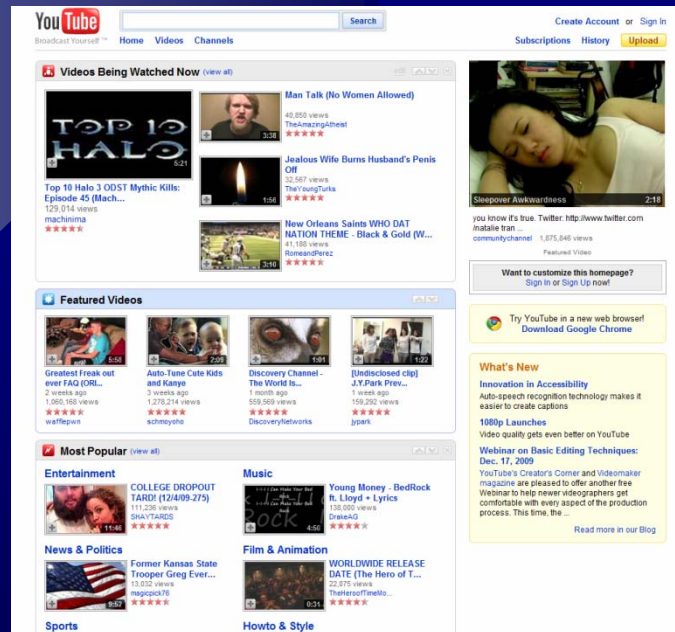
YouTube
Broadcast Yourself™
Search
Home Videos Channels
Create Account or Sign In
Subscriptions History Upload

Videos Being Watched Now (view all)

TOP 10 HALO
5:21
Top 10 Halo 3 ODST Mythic Kills: Episode 45 (Mach...
129,014 views
machinima

3:38
Man Talk (No Women Allowed)
40,850 views
TheAmazingAtheist

1:56
Jealous Wife Burns Husband's Penis Off
32,567 views
TheYoungTurks

3:10
New Orleans Saints WHO DAT NATION THEME - Black & Gold (W...
41,188 views
RomeandPerez

Sleepover Awkwardness 2:18
you know it's true. Twitter: http://www.twitter.com/natalie tran ...
communitychannel 1,875,846 views
Featured Video

Want to customize this homepage?
Sign In or Sign Up now!

Featured Videos

5:58
Greatest Freak out ever FAQ (ORI...
2 weeks ago
1,060,168 views
wafflepwn

2:09
Auto-Tune Cute Kids and Kanye
3 weeks ago
1,278,214 views
schmoyoho

1:01
Discovery Channel - The World Is...
1 month ago
559,569 views
DiscoveryNetworks

1:22
[Undisclosed clip] J.Y.Park Prev...
1 week ago
159,292 views
jypark

Try YouTube in a new web browser!
Download Google Chrome

What's New
Innovation in Accessibility
Auto-speech recognition technology makes it easier to create captions
1080p Launches
Video quality gets even better on YouTube
Webinar on Basic Editing Techniques: Dec. 17, 2009
YouTube's Creator's Corner and Videomaker magazine are pleased to offer another free Webinar to help newer videographers get comfortable with every aspect of the production process. This time, the ...
Read more in our Blog

Most Popular (view all)

Entertainment
11:46
COLLEGE DROPOUT TARD! (12/4/09-275)
111,236 views
SHAYTARDS

Music
4:50
Young Money - BedRock ft. Lloyd + Lyrics
138,000 views
DrakeAG

News & Politics
9:57
Former Kansas State Trooper Greg Ever...
13,032 views
magicpick76

Film & Animation
0:31
WORLDWIDE RELEASE DATE (The Hero of T...
22,875 views
TheHeroofTimeMo...

Sports
Howto & Style